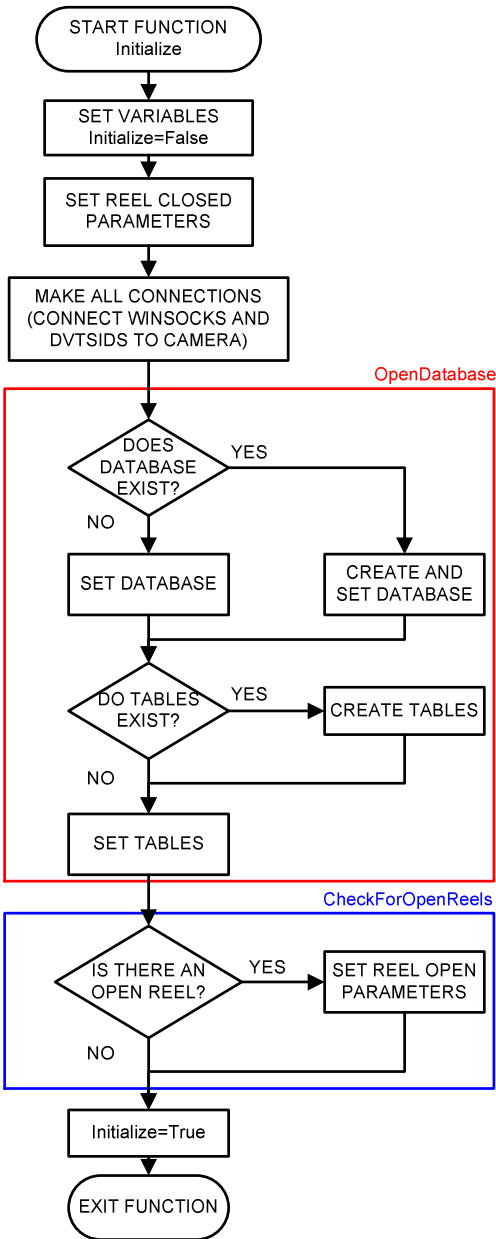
START FUNCTION
Initialize

SET VARIABLES
Initialize=False

SET REEL CLOSED PARAMETERS

MAKE ALL CONNECTIONS (CONNECT WINSOCKS AND DVTSIDS TO CAMERA)

OpenDatabase

DOES DATABASE EXIST?

YES

NO

SET DATABASE

CREATE AND SET DATABASE

DO TABLES EXIST?

YES

CREATE TABLES

NO

SET TABLES

CheckForOpenReels

IS THERE AN OPEN REEL?

YES

SET REEL OPEN PARAMETERS

NO

Initialize=True

EXIT FUNCTION